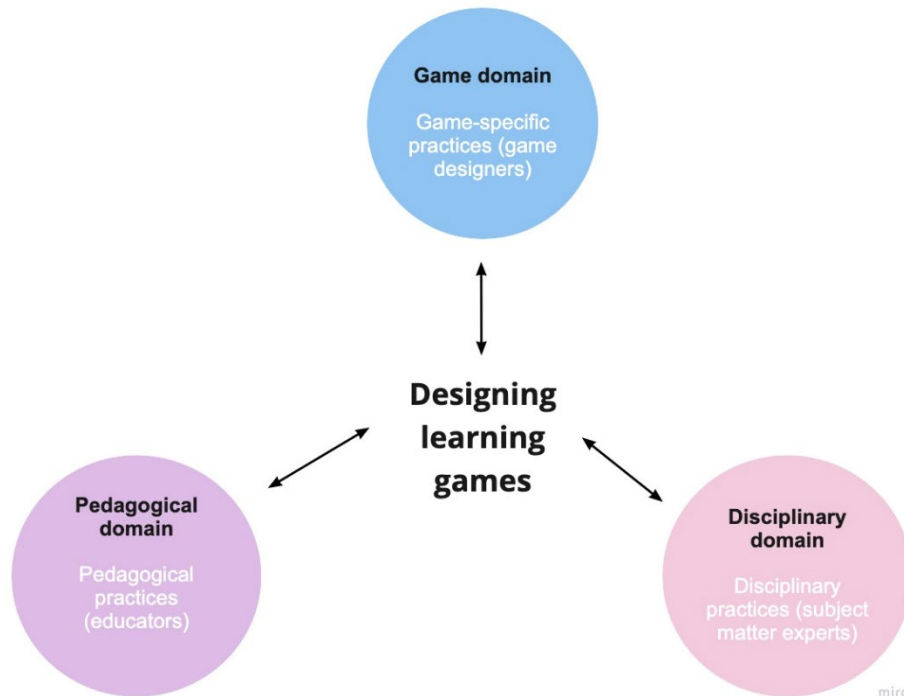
Game domain

Game-specific practices (game designers)

Designing learning games

Pedagogical domain

Pedagogical practices (educators)

Disciplinary domain

Disciplinary practices (subject matter experts)

mir